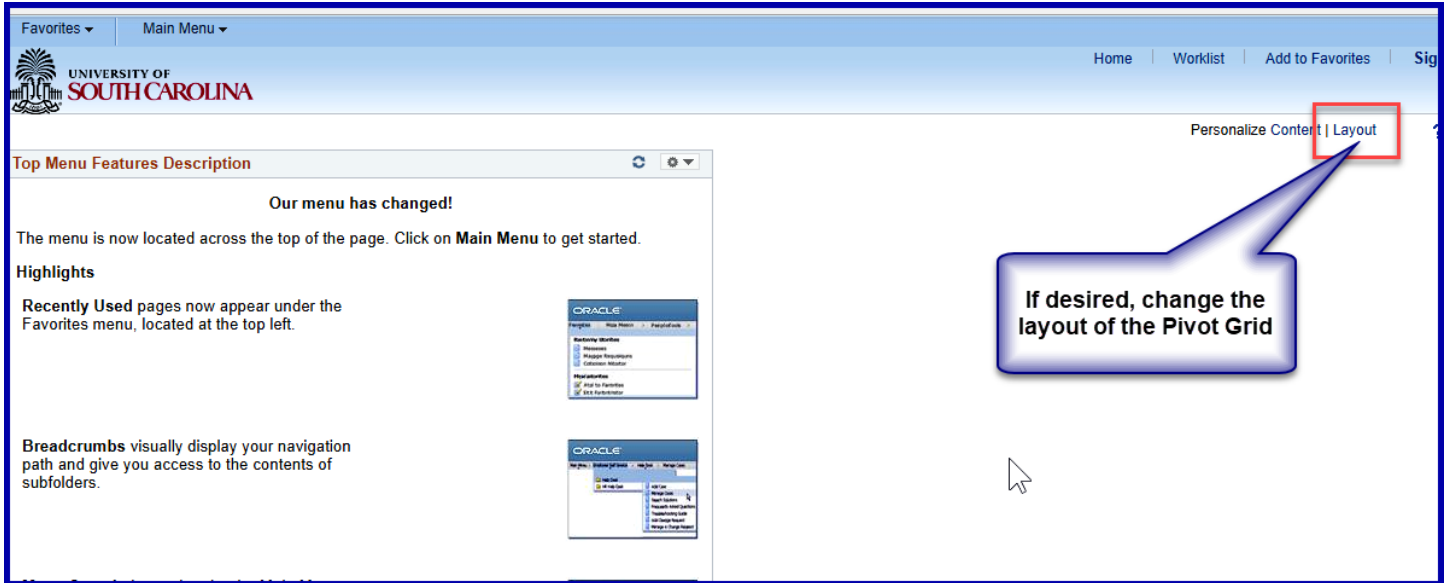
Favorites ▾ Main Menu ▾

UNIVERSITY OF SOUTH CAROLINA

Home | Worklist | Add to Favorites | Sig

Personalize Content | Layout

Top Menu Features Description

Our menu has changed!

The menu is now located across the top of the page. Click on **Main Menu** to get started.

Highlights

**Recently Used** pages now appear under the Favorites menu, located at the top left.

ORACLE

Favorites | Main Menu | PeopleTools

Recently Stories
Messages
Maggie Requisitions
Cataloon Monitor

Myfavorites
Add to Favorites
Edit Favorites

**Breadcrumbs** visually display your navigation path and give you access to the contents of subfolders.

ORACLE

If desired, change the layout of the Pivot Grid